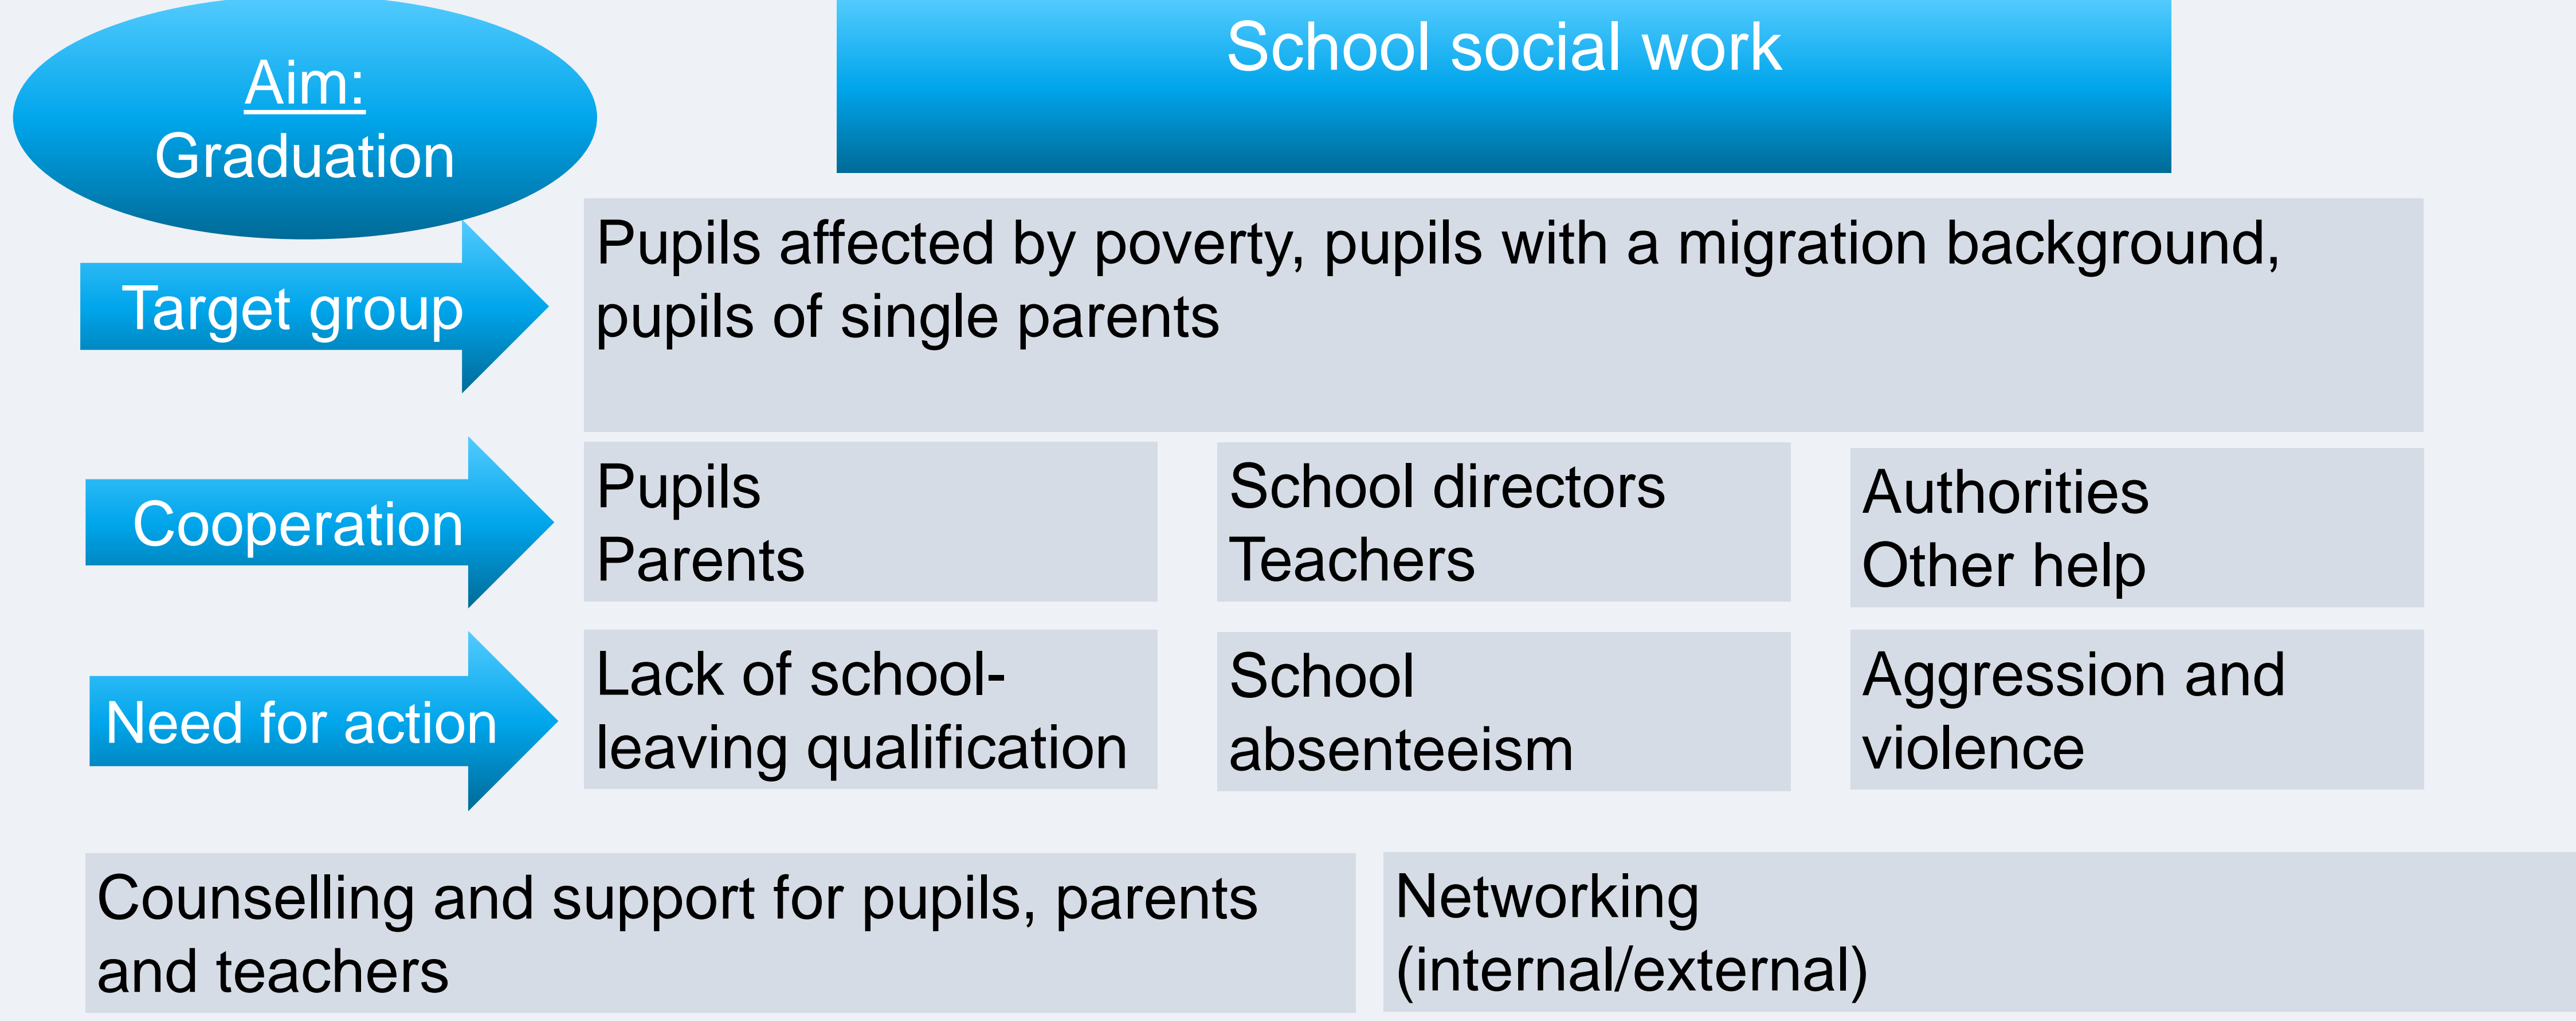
Aim:
Graduation

School social work

Target group

Pupils affected by poverty, pupils with a migration background, pupils of single parents

Cooperation

Pupils
Parents

School directors
Teachers

Authorities
Other help

Need for action

Lack of school-leaving qualification

School absenteeism

Aggression and violence

Counselling and support for pupils, parents and teachers

Networking (internal/external)